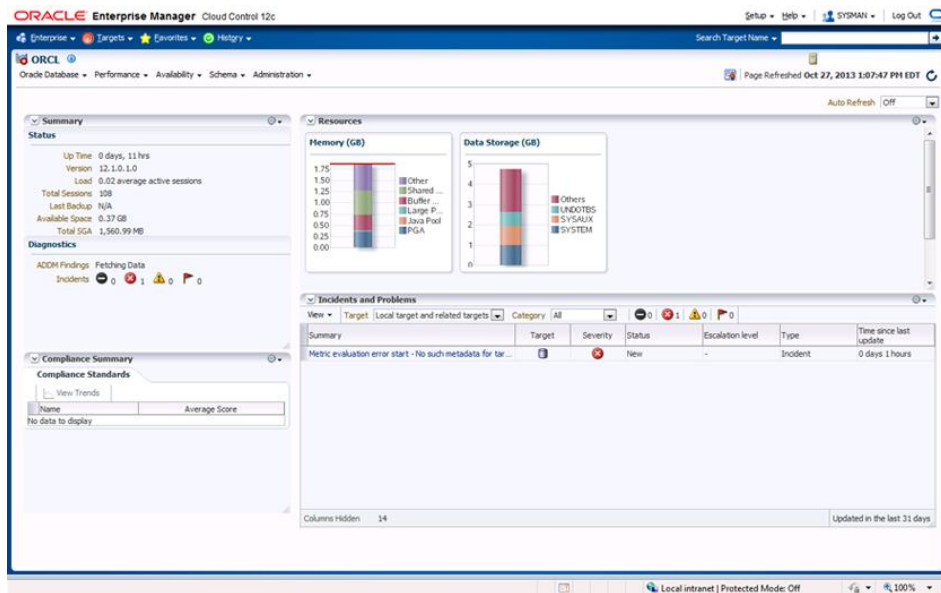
ORACLE Enterprise Manager Cloud Control 12c

Setup ▾ Help ▾ SYSMAN ▾ Log Out

Enterprise ▾ Targets ▾ Favorites ▾ History ▾

Search Target Name ▾

ORCL

Oracle Database ▾ Performance ▾ Availability ▾ Schema ▾ Administration ▾

Page Refreshed Oct 27, 2013 1:07:47 PM EDT

Auto Refresh Off

Summary

Status

Up Time 0 days, 11 hrs
Version 12.1.0.1.0
Load 0.02 average active sessions
Total Sessions 108
Last Backup N/A
Available Space 0.37 GB
Total SGA 1,560.99 MB

Diagnostics

ADDM Findings Fetching Data
Incidents 0 1 0 0

Resources

Memory (GB)

1.75
1.50
1.25
1.00
0.75
0.50
0.25
0.00

Other
Shared ...
Buffer ...
Large P...
Java Pool
PGA

Data Storage (GB)

5
4
3
2
1
0

Others
UNDOTBS
SYSAUX
SYSTEM

Compliance Summary

Compliance Standards

View Trends

| Name | Average Score |
|---|---|
| No data to display | |

Incidents and Problems

View ▾ Target Local target and related targets Category All 0 1 0 0

| Summary | Target | Severity | Status | Escalation level | Type | Time since last update |
|---|---|---|---|---|---|---|
| Metric evaluation error start - No such metadata for tar... | | | New | - | Incident | 0 days 1 hours |

Columns Hidden 14

Updated in the last 31 days

Local intranet | Protected Mode: Off

100%